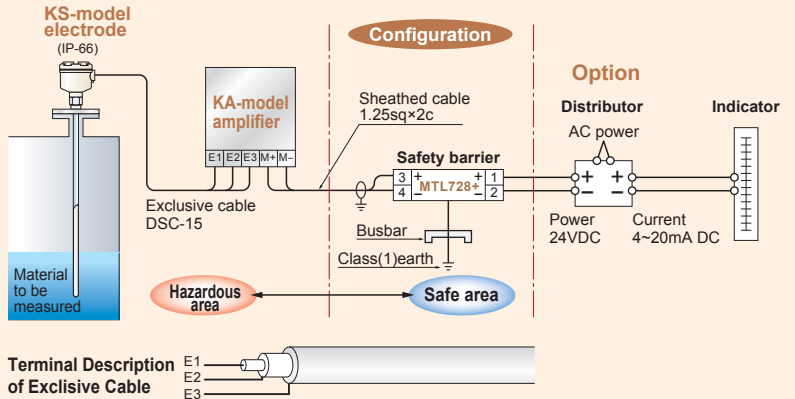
KS-model electrode
(IP-66)

Configuration

Option

KA-model amplifier

E1 E2 E3 M+ M-

Sheathed cable
1.25sq×2c

Distributor

Indicator

AC power

Safety barrier

3 4 + − MTL728+ 1 2

+ − + −

Exclusive cable
DSC-15

Power
24VDC

Current
4~20mA DC

Busbar

Class(1)earth

Material to be measured

Hazardous area

Safe area

Terminal Description of Exclusive Cable

E1
E2
E3